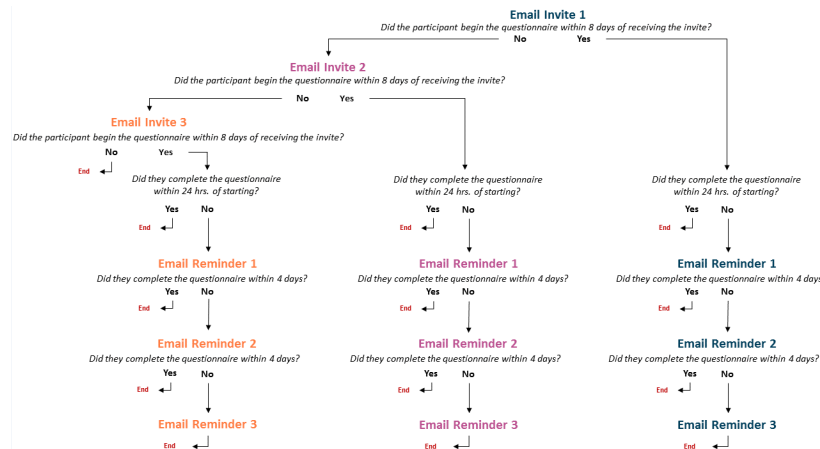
Email Invite 1
Did the participant begin the questionnaire within 8 days of receiving the invite?
No Yes

Email Invite 2
Did the participant begin the questionnaire within 8 days of receiving the invite?
No Yes

Email Invite 3
Did the participant begin the questionnaire within 8 days of receiving the invite?
No Yes
End

Did they complete the questionnaire within 24 hrs. of starting?
Yes No
End

Email Reminder 1
Did they complete the questionnaire within 4 days?
Yes No
End

Email Reminder 2
Did they complete the questionnaire within 4 days?
Yes No
End

Email Reminder 3
End

Did they complete the questionnaire within 24 hrs. of starting?
Yes No
End

Email Reminder 1
Did they complete the questionnaire within 4 days?
Yes No
End

Email Reminder 2
Did they complete the questionnaire within 4 days?
Yes No
End

Email Reminder 3
End

Did they complete the questionnaire within 24 hrs. of starting?
Yes No
End

Email Reminder 1
Did they complete the questionnaire within 4 days
Yes No
End

Email Reminder 2
Did they complete the questionnaire within 4 days?
Yes No
End

Email Reminder 3
End